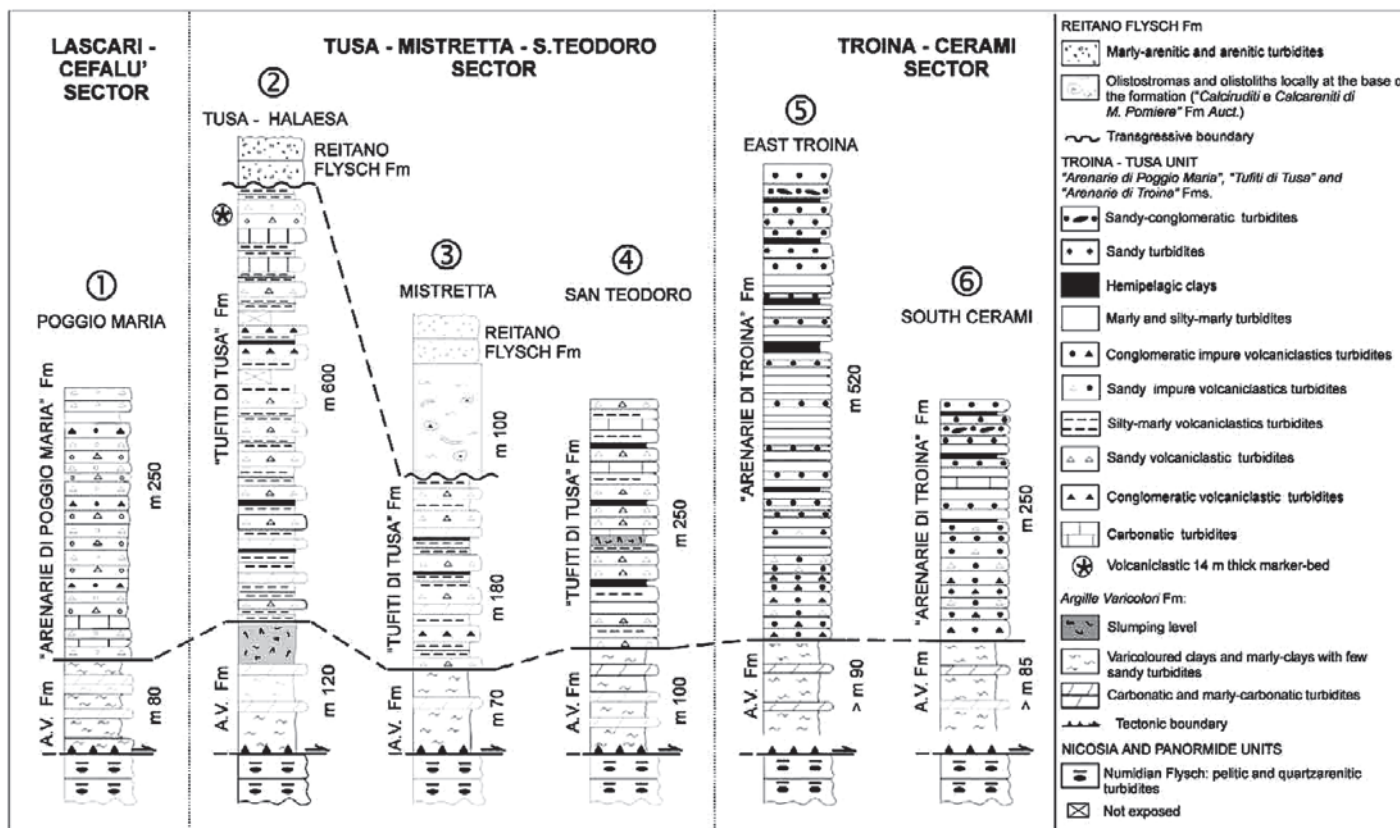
LASCARI - CEFALU' SECTOR

TUSA - MISTRETTA - S.TEODORO SECTOR

TROINA - CERAMI SECTOR

①
POGGIO MARIA
"ARENARIE DI POGGIO MARIA" Fm
m 250
A.V. Fm
m 80

②
TUSA - HALAESA
REITANO FLYSCH Fm
"TUFITI DI TUSA" Fm
m 600
A.V. Fm
m 120

③
MISTRETTA
REITANO FLYSCH Fm
m 100
"TUFITI DI TUSA" Fm
m 180
A.V. Fm
m 70

④
SAN TEODORO
"TUFITI DI TUSA" Fm
m 250
A.V. Fm
m 100

⑤
EAST TROINA
"ARENARIE DI TROINA" Fm
m 520
A.V. Fm
> m 90

⑥
SOUTH CERAMI
"ARENARIE DI TROINA" Fm
m 250
A.V. Fm
> m 85

REITANO FLYSCH Fm
Marly-arenitic and arenitic turbidites
Olistostromas and olistoliths locally at the base of the formation ("Calciruditi e Calcareniti di M. Pomiere" Fm Auct.)
Transgressive boundary
TROINA - TUSA UNIT
"Arenarie di Poggio Maria", "Tufiti di Tusa" and "Arenarie di Troina" Fms.
Sandy-conglomeratic turbidites
Sandy turbidites
Hemipelagic clays
Marly and silty-marly turbidites
Conglomeratic impure volcaniclastics turbidites
Sandy impure volcaniclastics turbidites
Silty-marly volcaniclastics turbidites
Sandy volcaniclastic turbidites
Conglomeratic volcaniclastic turbidites
Carbonatic turbidites
Volcaniclastic 14 m thick marker-bed
Argille Varicolori Fm:
Slumping level
Varicoloured clays and marly-clays with few sandy turbidites
Carbonatic and marly-carbonatic turbidites
Tectonic boundary
NICOSIA AND PANORMIDE UNITS
Numidian Flysch: pelitic and quartzarenitic turbidites
Not exposed